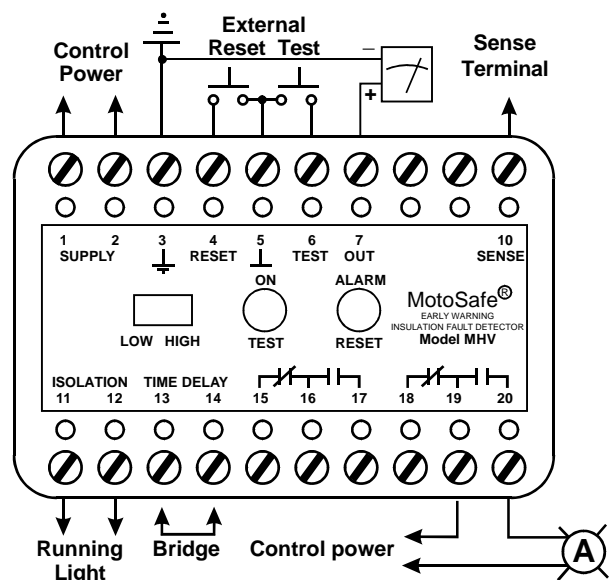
Control Power

External Reset Test

Sense Terminal

–

+

1 SUPPLY 2

3

4 RESET

5

6 TEST

7 OUT

10 SENSE

ON

ALARM

MotoSafe®
EARLY WARNING
INSULATION FAULT DETECTOR
Model MHV

LOW HIGH

TEST

RESET

ISOLATION
11 12

TIME DELAY
13 14

15 16 17

18 19 20

Running Light

Bridge

Control power

A